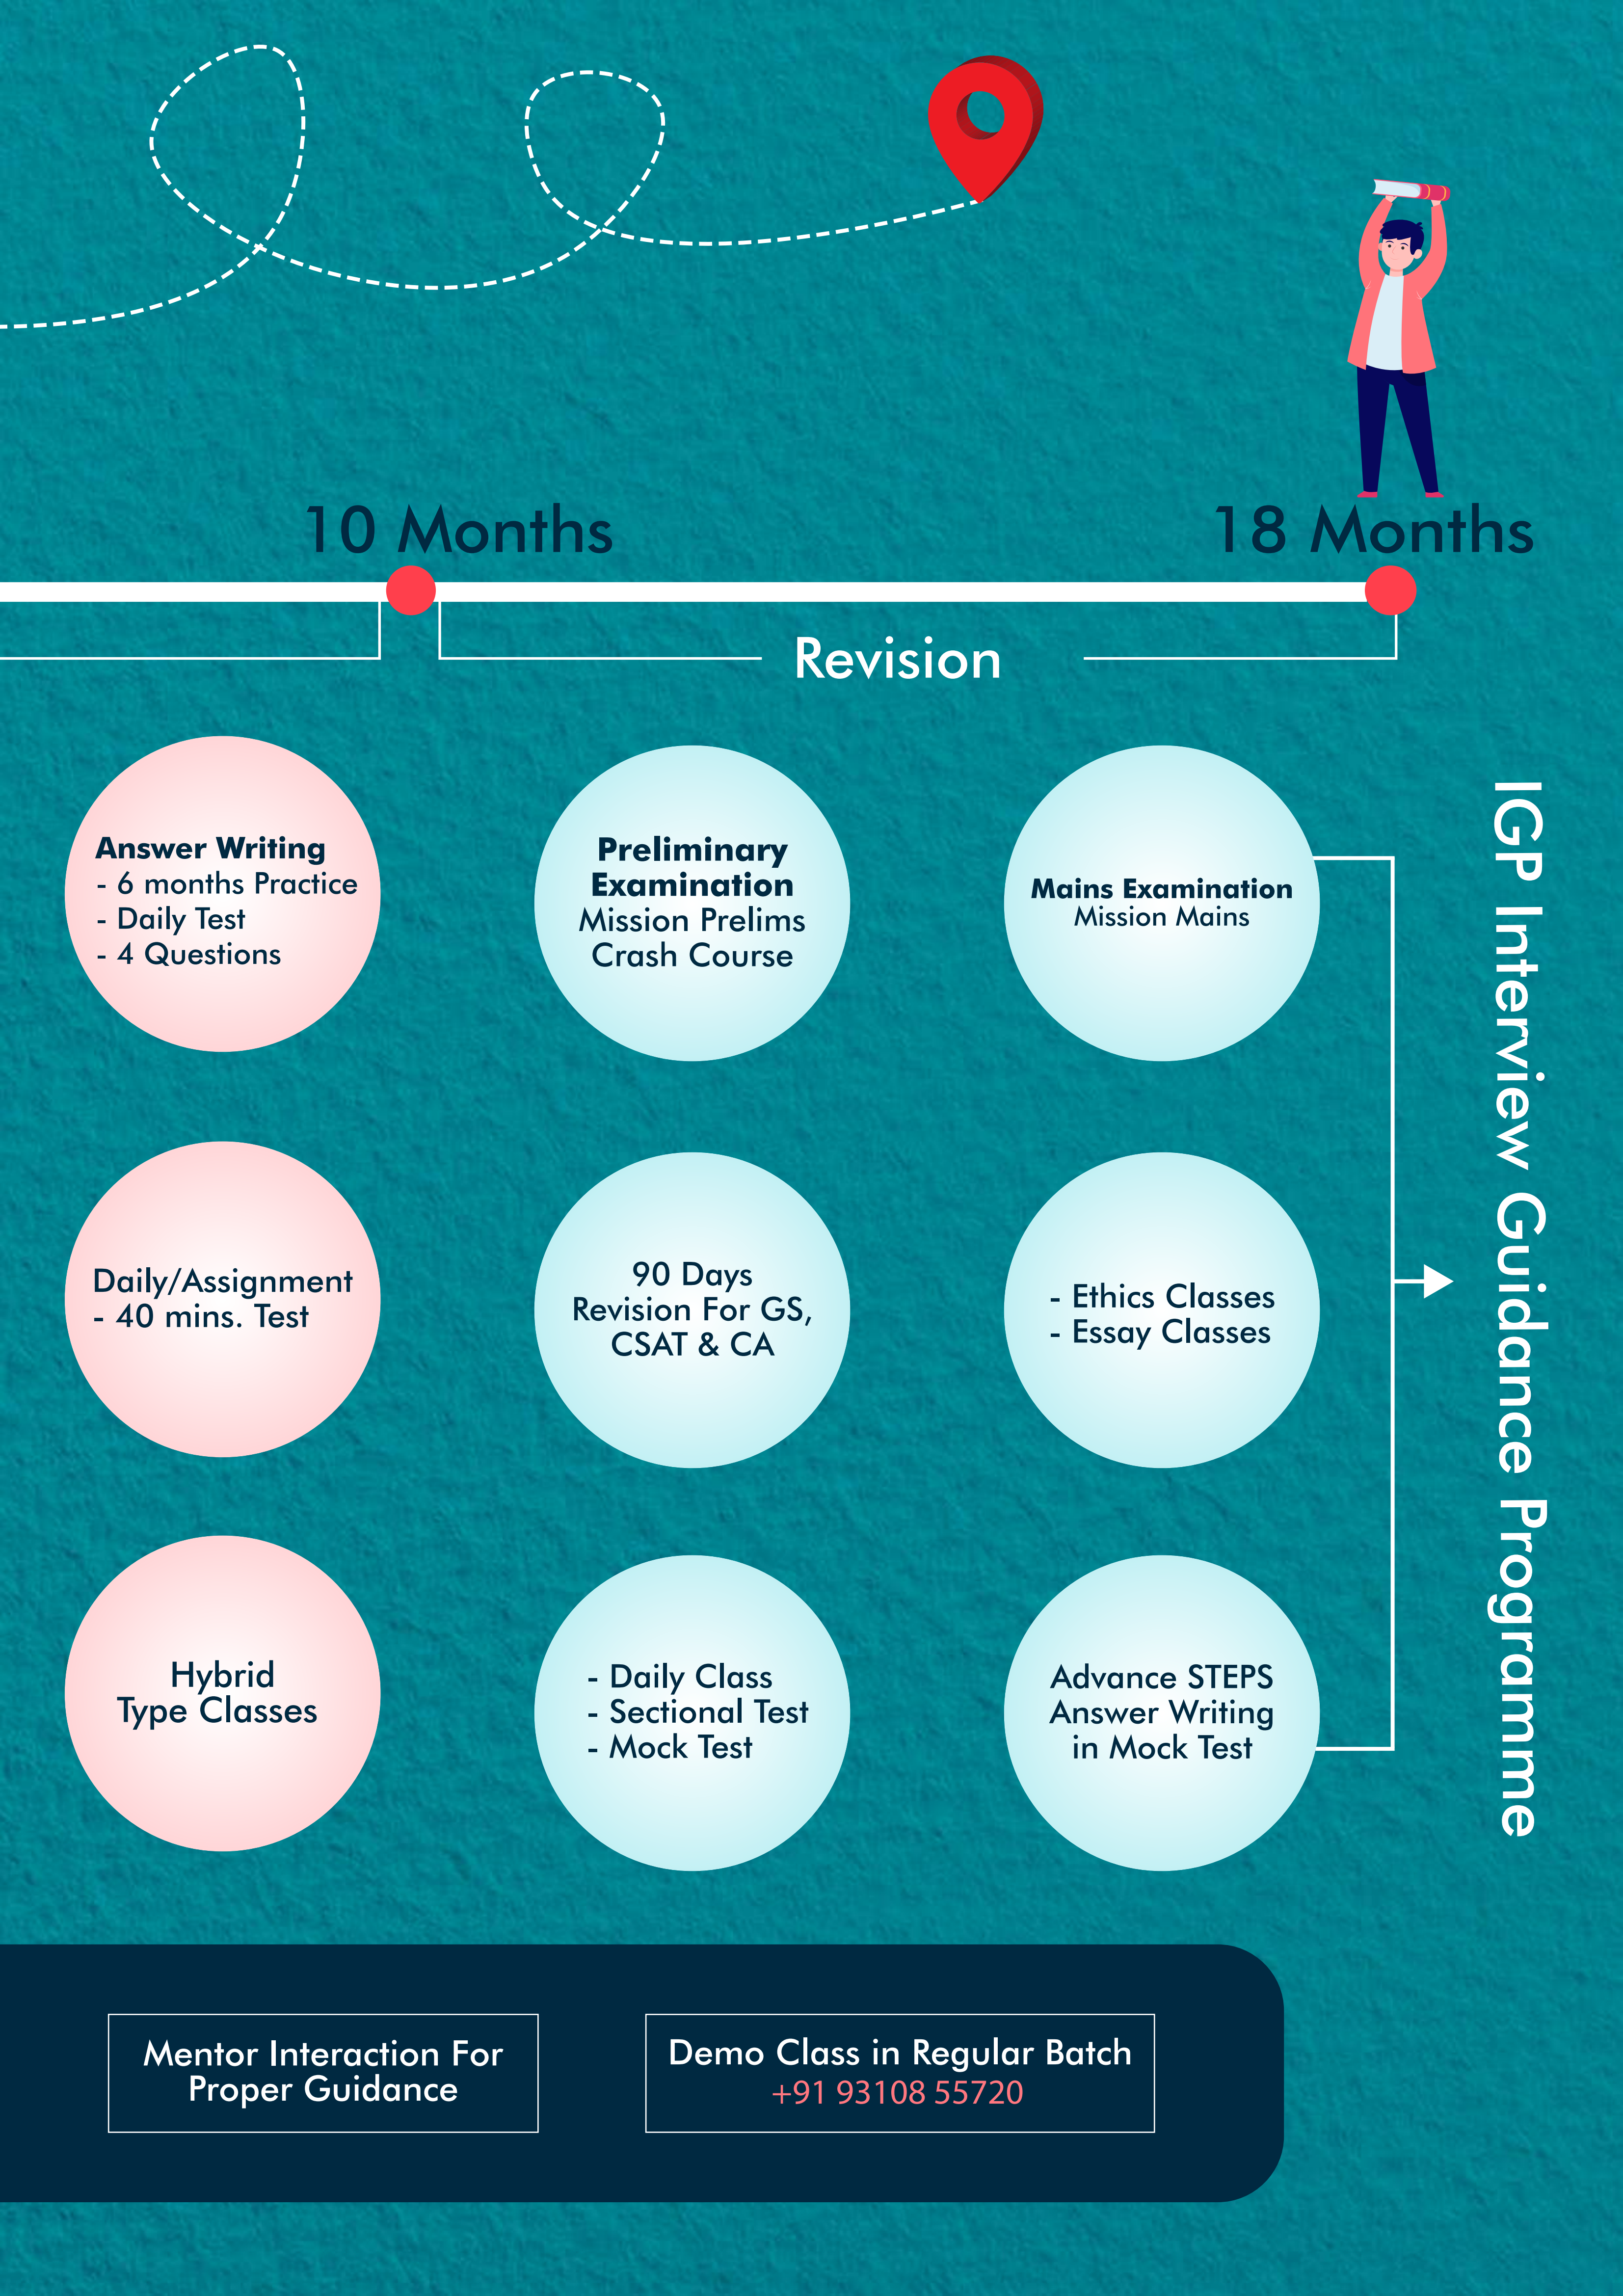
10 Months

18 Months

Revision

Answer Writing
- 6 months Practice
- Daily Test
- 4 Questions

Preliminary Examination
Mission Prelims
Crash Course

Mains Examination
Mission Mains

Daily/Assignment
- 40 mins. Test

90 Days
Revision For GS, CSAT & CA

- Ethics Classes
- Essay Classes

Hybrid
Type Classes

- Daily Class
- Sectional Test
- Mock Test

Advance STEPS
Answer Writing
in Mock Test

IGP Interview Guidance Programme

Mentor Interaction For Proper Guidance

Demo Class in Regular Batch
+91 93108 55720